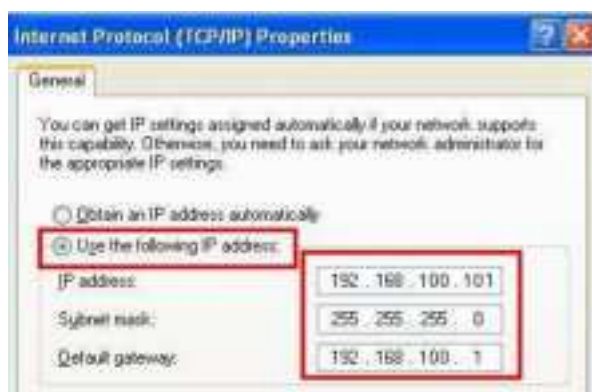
Internet Protocol (TCP/IP) Properties

General

You can get IP settings assigned automatically if your network supports this capability. Otherwise, you need to ask your network administrator for the appropriate IP settings.

Obtain an IP address automatically

Use the following IP address:

IP address: 192 . 168 . 100 . 101

Subnet mask: 255 . 255 . 255 . 0

Default gateway: 192 . 168 . 100 . 1